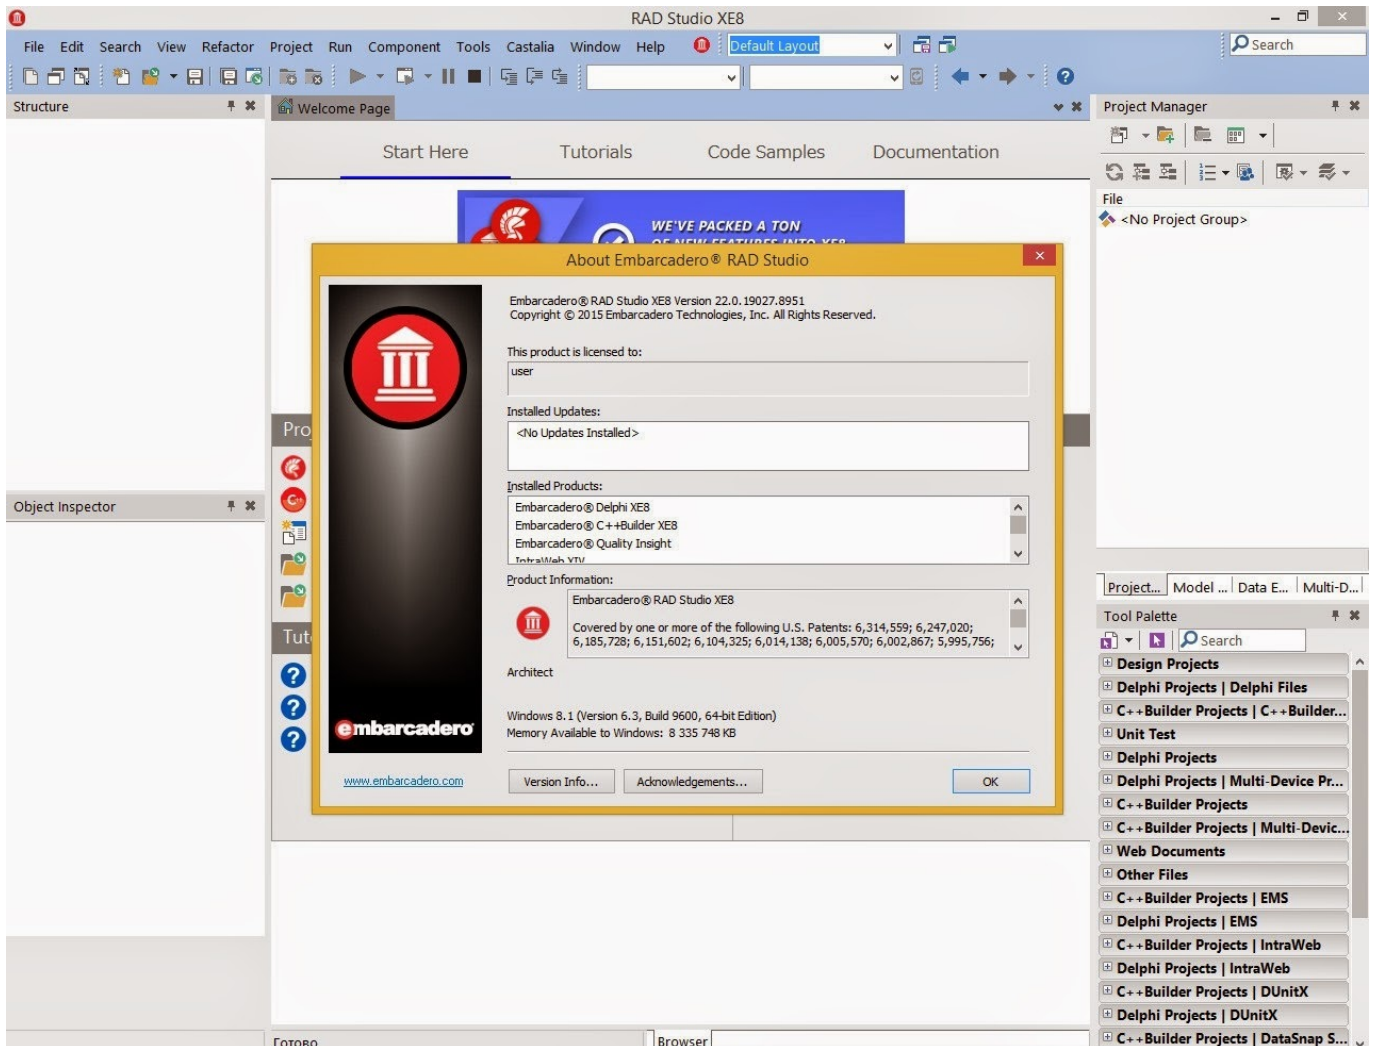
RAD Studio XE8

File Edit Search View Refactor Project Run Component Tools Castalia Window Help

Default Layout

Search

Structure

Welcome Page

Start Here Tutorials Code Samples Documentation

WE'VE PACKED A TON

Project Manager

File

<No Project Group>

About Embarcadero® RAD Studio

Embarcadero® RAD Studio XE8 Version 22.0.19027.8951
Copyright © 2015 Embarcadero Technologies, Inc. All Rights Reserved.

This product is licensed to:

user

Installed Updates:

<No Updates Installed>

Installed Products:

Embarcadero® Delphi XE8
Embarcadero® C++Builder XE8
Embarcadero® Quality Insight
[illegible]

Product Information:

Embarcadero® RAD Studio XE8

Covered by one or more of the following U.S. Patents: 6,314,559; 6,427,020; 6,185,728; 6,151,602; 6,104,325; 6,014,138; 6,005,570; 6,002,867; 5,995,756;

Architect

Windows 8.1 (Version 6.3, Build 9600, 64-bit Edition)
Memory Available to Windows: 8 335 748 KB

embarcadero

www.embarcadero.com

Version Info... Acknowledgements... OK

Pro

Tut

Object Inspector

Project... Model ... Data E... Multi-D...

Tool Palette

Search

Design Projects
Delphi Projects | Delphi Files
C++Builder Projects | C++Builder...
Unit Test
Delphi Projects
Delphi Projects | Multi-Device Pr...
C++Builder Projects
C++Builder Projects | Multi-Devic...
Web Documents
Other Files
C++Builder Projects | EMS
Delphi Projects | EMS
C++Builder Projects | IntraWeb
Delphi Projects | IntraWeb
C++Builder Projects | DUnitX
Delphi Projects | DUnitX
C++Builder Projects | DataSnap S...

Готово

Browser